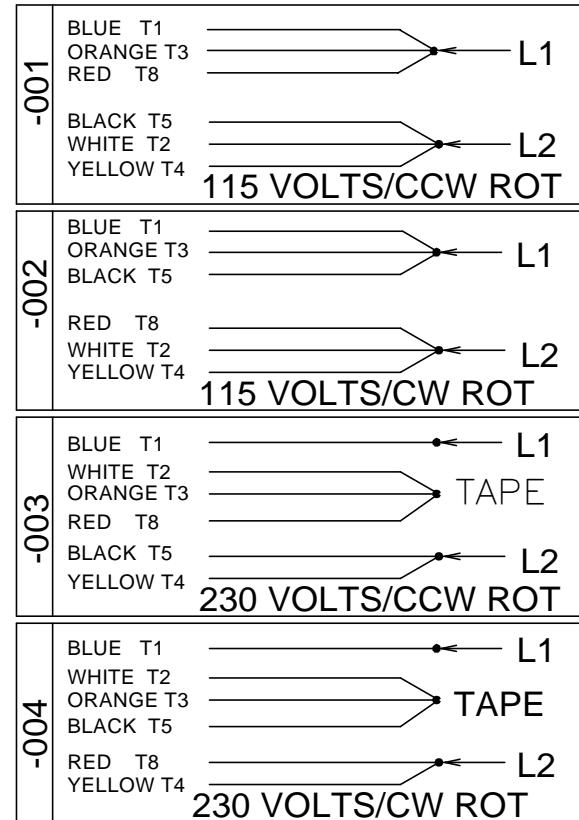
-001
BLUE T1
ORANGE T3
RED T8
L1
BLACK T5
WHITE T2
YELLOW T4
L2
115 VOLTS/CCW ROT

-002
BLUE T1
ORANGE T3
BLACK T5
L1
RED T8
WHITE T2
YELLOW T4
L2
115 VOLTS/CW ROT

-003
BLUE T1
L1
WHITE T2
ORANGE T3
RED T8
TAPE
BLACK T5
YELLOW T4
L2
230 VOLTS/CCW ROT

-004
BLUE T1
L1
WHITE T2
ORANGE T3
BLACK T5
TAPE
RED T8
YELLOW T4
L2
230 VOLTS/CW ROT